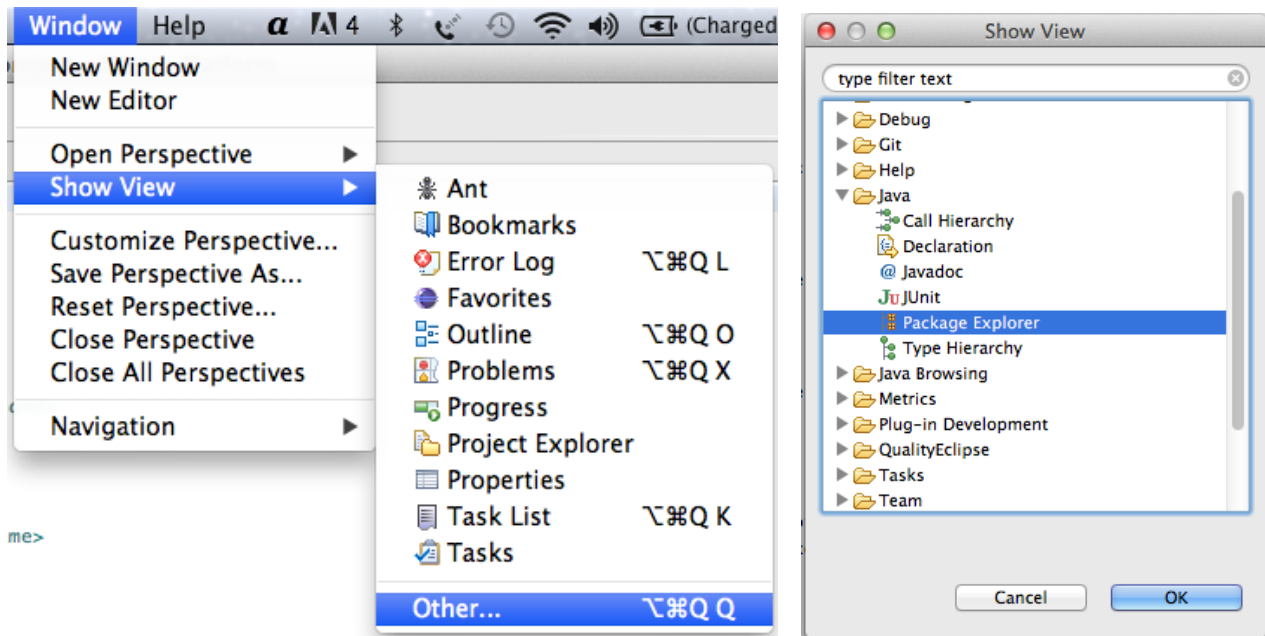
Window Help 4 (Charged

New Window
New Editor
Open Perspective
Show View
Customize Perspective...
Save Perspective As...
Reset Perspective...
Close Perspective
Close All Perspectives
Navigation

Ant
Bookmarks
Error Log ⌥⌘Q L
Favorites
Outline ⌥⌘Q O
Problems ⌥⌘Q X
Progress
Project Explorer
Properties
Task List ⌥⌘Q K
Tasks
Other... ⌥⌘Q Q

me>

Show View
type filter text
Debug
Git
Help
Java
Call Hierarchy
Declaration
Javadoc
JUnit
Package Explorer
Type Hierarchy
Java Browsing
Metrics
Plug-in Development
QualityEclipse
Tasks
Team
Cancel
OK